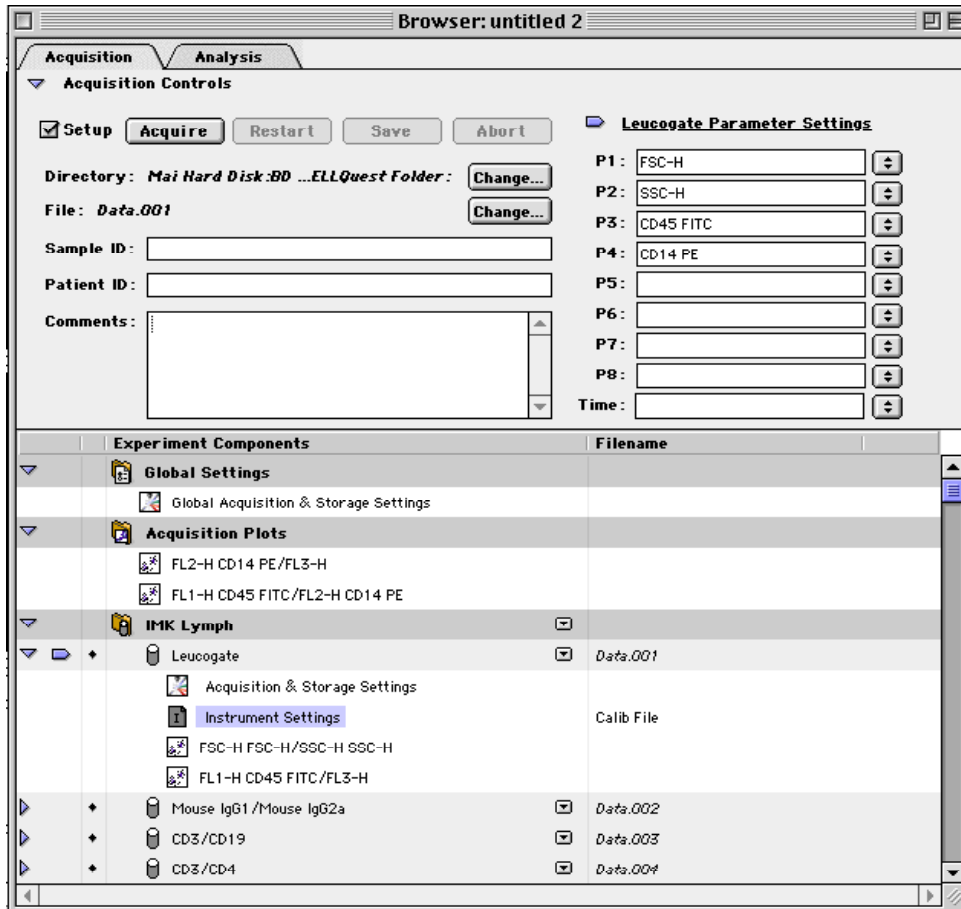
Browser: untitled 2

Acquisition | Analysis

Acquisition Controls

Setup Acquire Restart Save Abort

Directory: Mai Hard Disk:BD ...ELLQuest Folder: Change...

File: Data.001 Change...

Sample ID:

Patient ID:

Comments:

Leucogate Parameter Settings

P1: FSC-H
P2: SSC-H
P3: CD45 FITC
P4: CD14 PE
P5:
P6:
P7:
P8:
Time:

| Experiment Components | Filename |
|---|---|
| Global Settings | |
| Global Acquisition & Storage Settings | |
| Acquisition Plots | |
| FL2-H CD14 PE/FL3-H | |
| FL1-H CD45 FITC/FL2-H CD14 PE | |
| IMK Lymph | |
| Leucogate | Data.001 |
| Acquisition & Storage Settings | |
| Instrument Settings | Calib File |
| FSC-H FSC-H/SSC-H SSC-H | |
| FL1-H CD45 FITC/FL3-H | |
| Mouse IgG1/Mouse IgG2a | Data.002 |
| CD3/CD19 | Data.003 |
| CD3/CD4 | Data.004 |